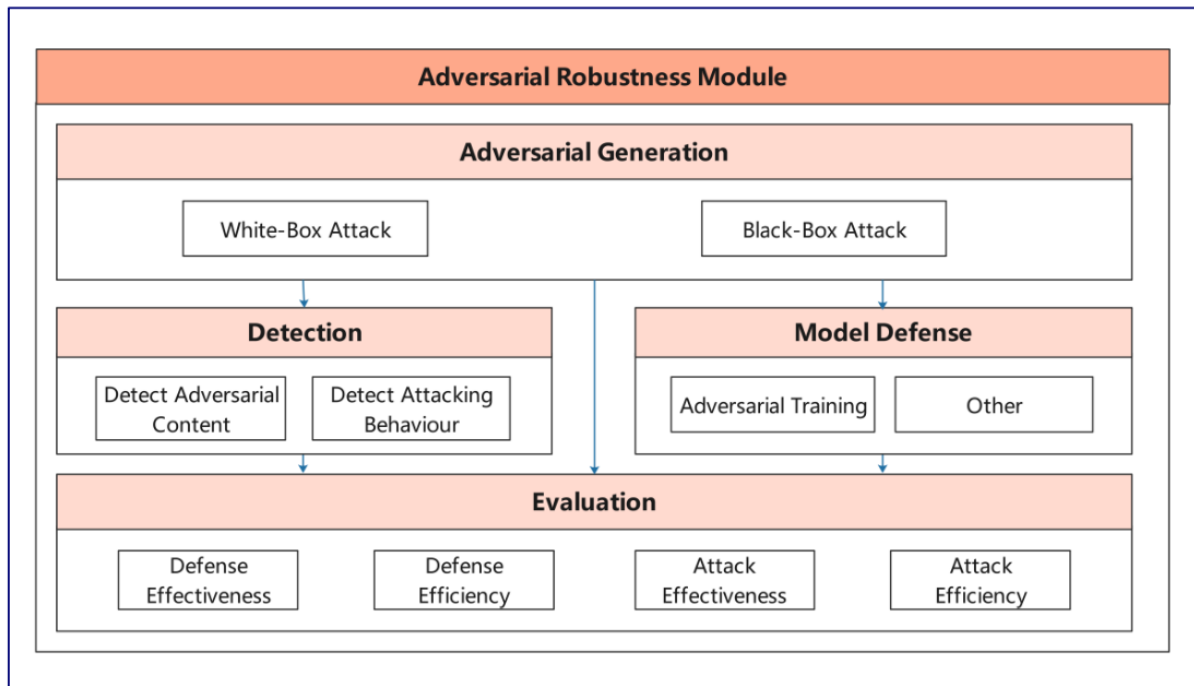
Adversarial Robustness Module

Adversarial Generation

White-Box Attack

Black-Box Attack

Detection

Detect Adversarial Content

Detect Attacking Behaviour

Model Defense

Adversarial Training

Other

Evaluation

Defense Effectiveness

Defense Efficiency

Attack Effectiveness

Attack Efficiency